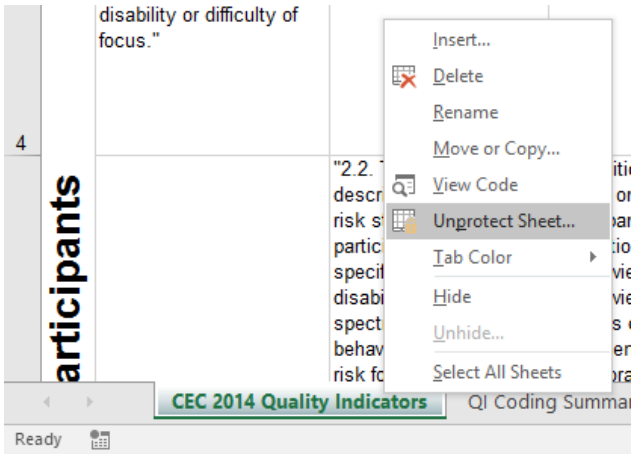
disability or difficulty of focus."

4

articipants

"2.2. T descr risk st partic specif disabi spect behav risk fo

iti or par tio vie vie s c er ora

Insert...
Delete
Rename
Move or Copy...
View Code
Unprotect Sheet...
Tab Color
Hide
Unhide...
Select All Sheets

CEC 2014 Quality Indicators
QI Coding Summar

Ready